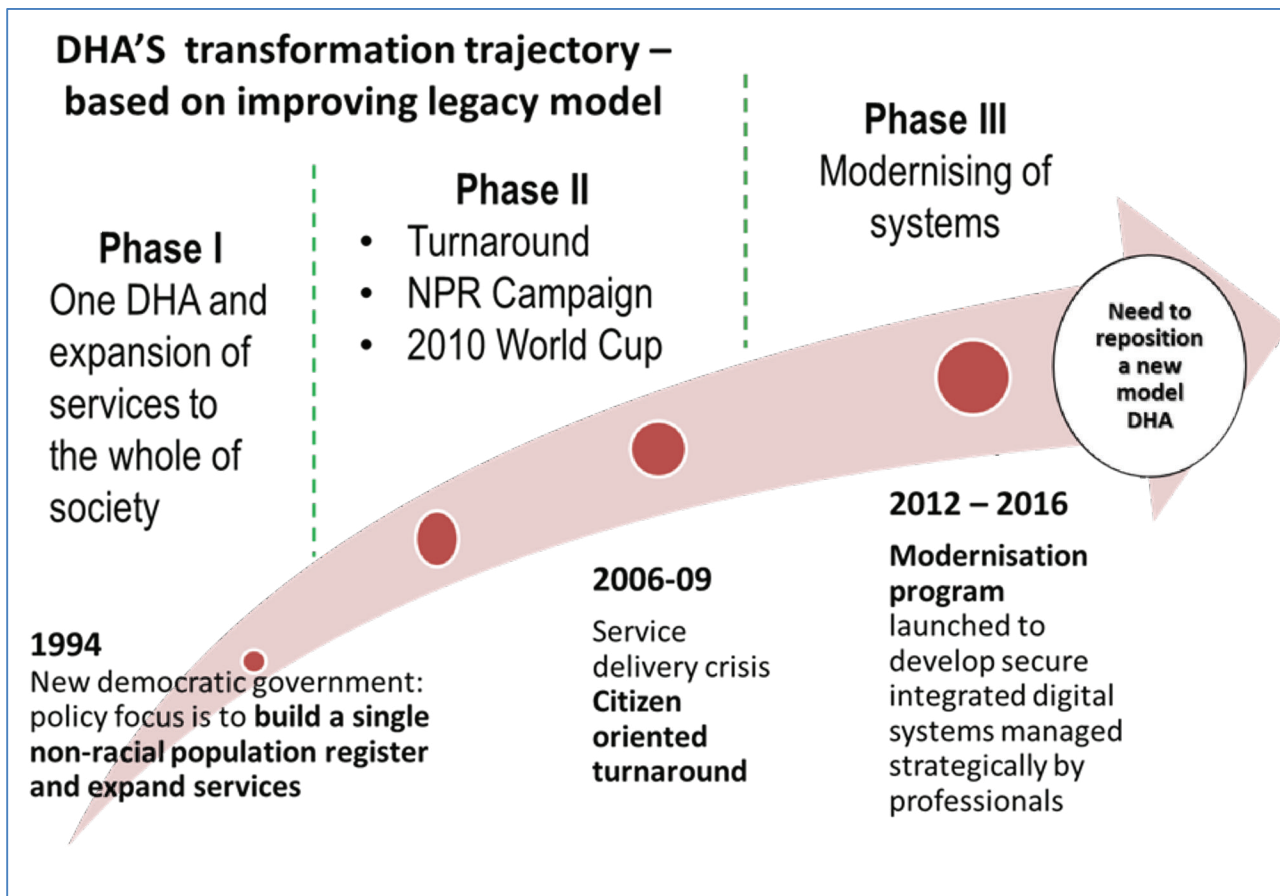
DHA'S transformation trajectory – based on improving legacy model

Phase I
One DHA and expansion of services to the whole of society

Phase II
• Turnaround
• NPR Campaign
• 2010 World Cup

Phase III
Modernising of systems

Need to reposition a new model DHA

1994
New democratic government: policy focus is to build a single non-racial population register and expand services

2006-09
Service delivery crisis
Citizen oriented turnaround

2012 – 2016
Modernisation program launched to develop secure integrated digital systems managed strategically by professionals